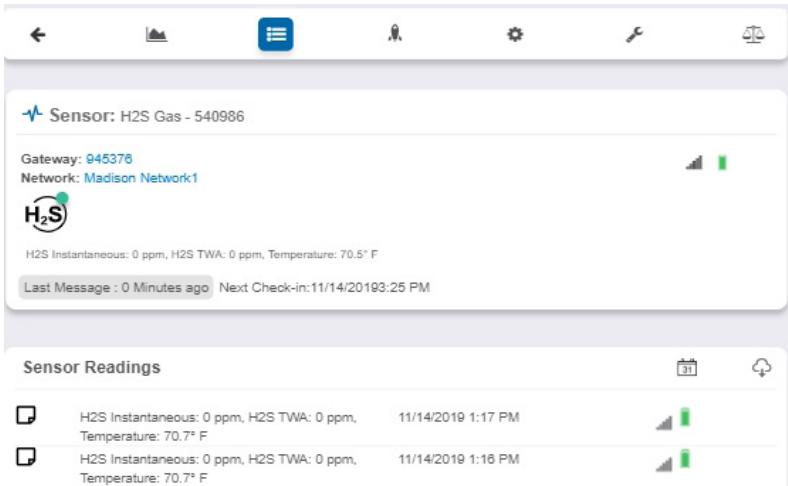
Sensor: H2S Gas - 540986

Gateway: 945376
Network: Madison Network1

$H_2S$

H2S Instantaneous: 0 ppm, H2S TWA: 0 ppm, Temperature: 70.5° F

Last Message : 0 Minutes ago Next Check-in:11/14/20193:25 PM

Sensor Readings

31

H2S Instantaneous: 0 ppm, H2S TWA: 0 ppm, Temperature: 70.7° F 11/14/2019 1:17 PM

H2S Instantaneous: 0 ppm, H2S TWA: 0 ppm, Temperature: 70.7° F 11/14/2019 1:16 PM